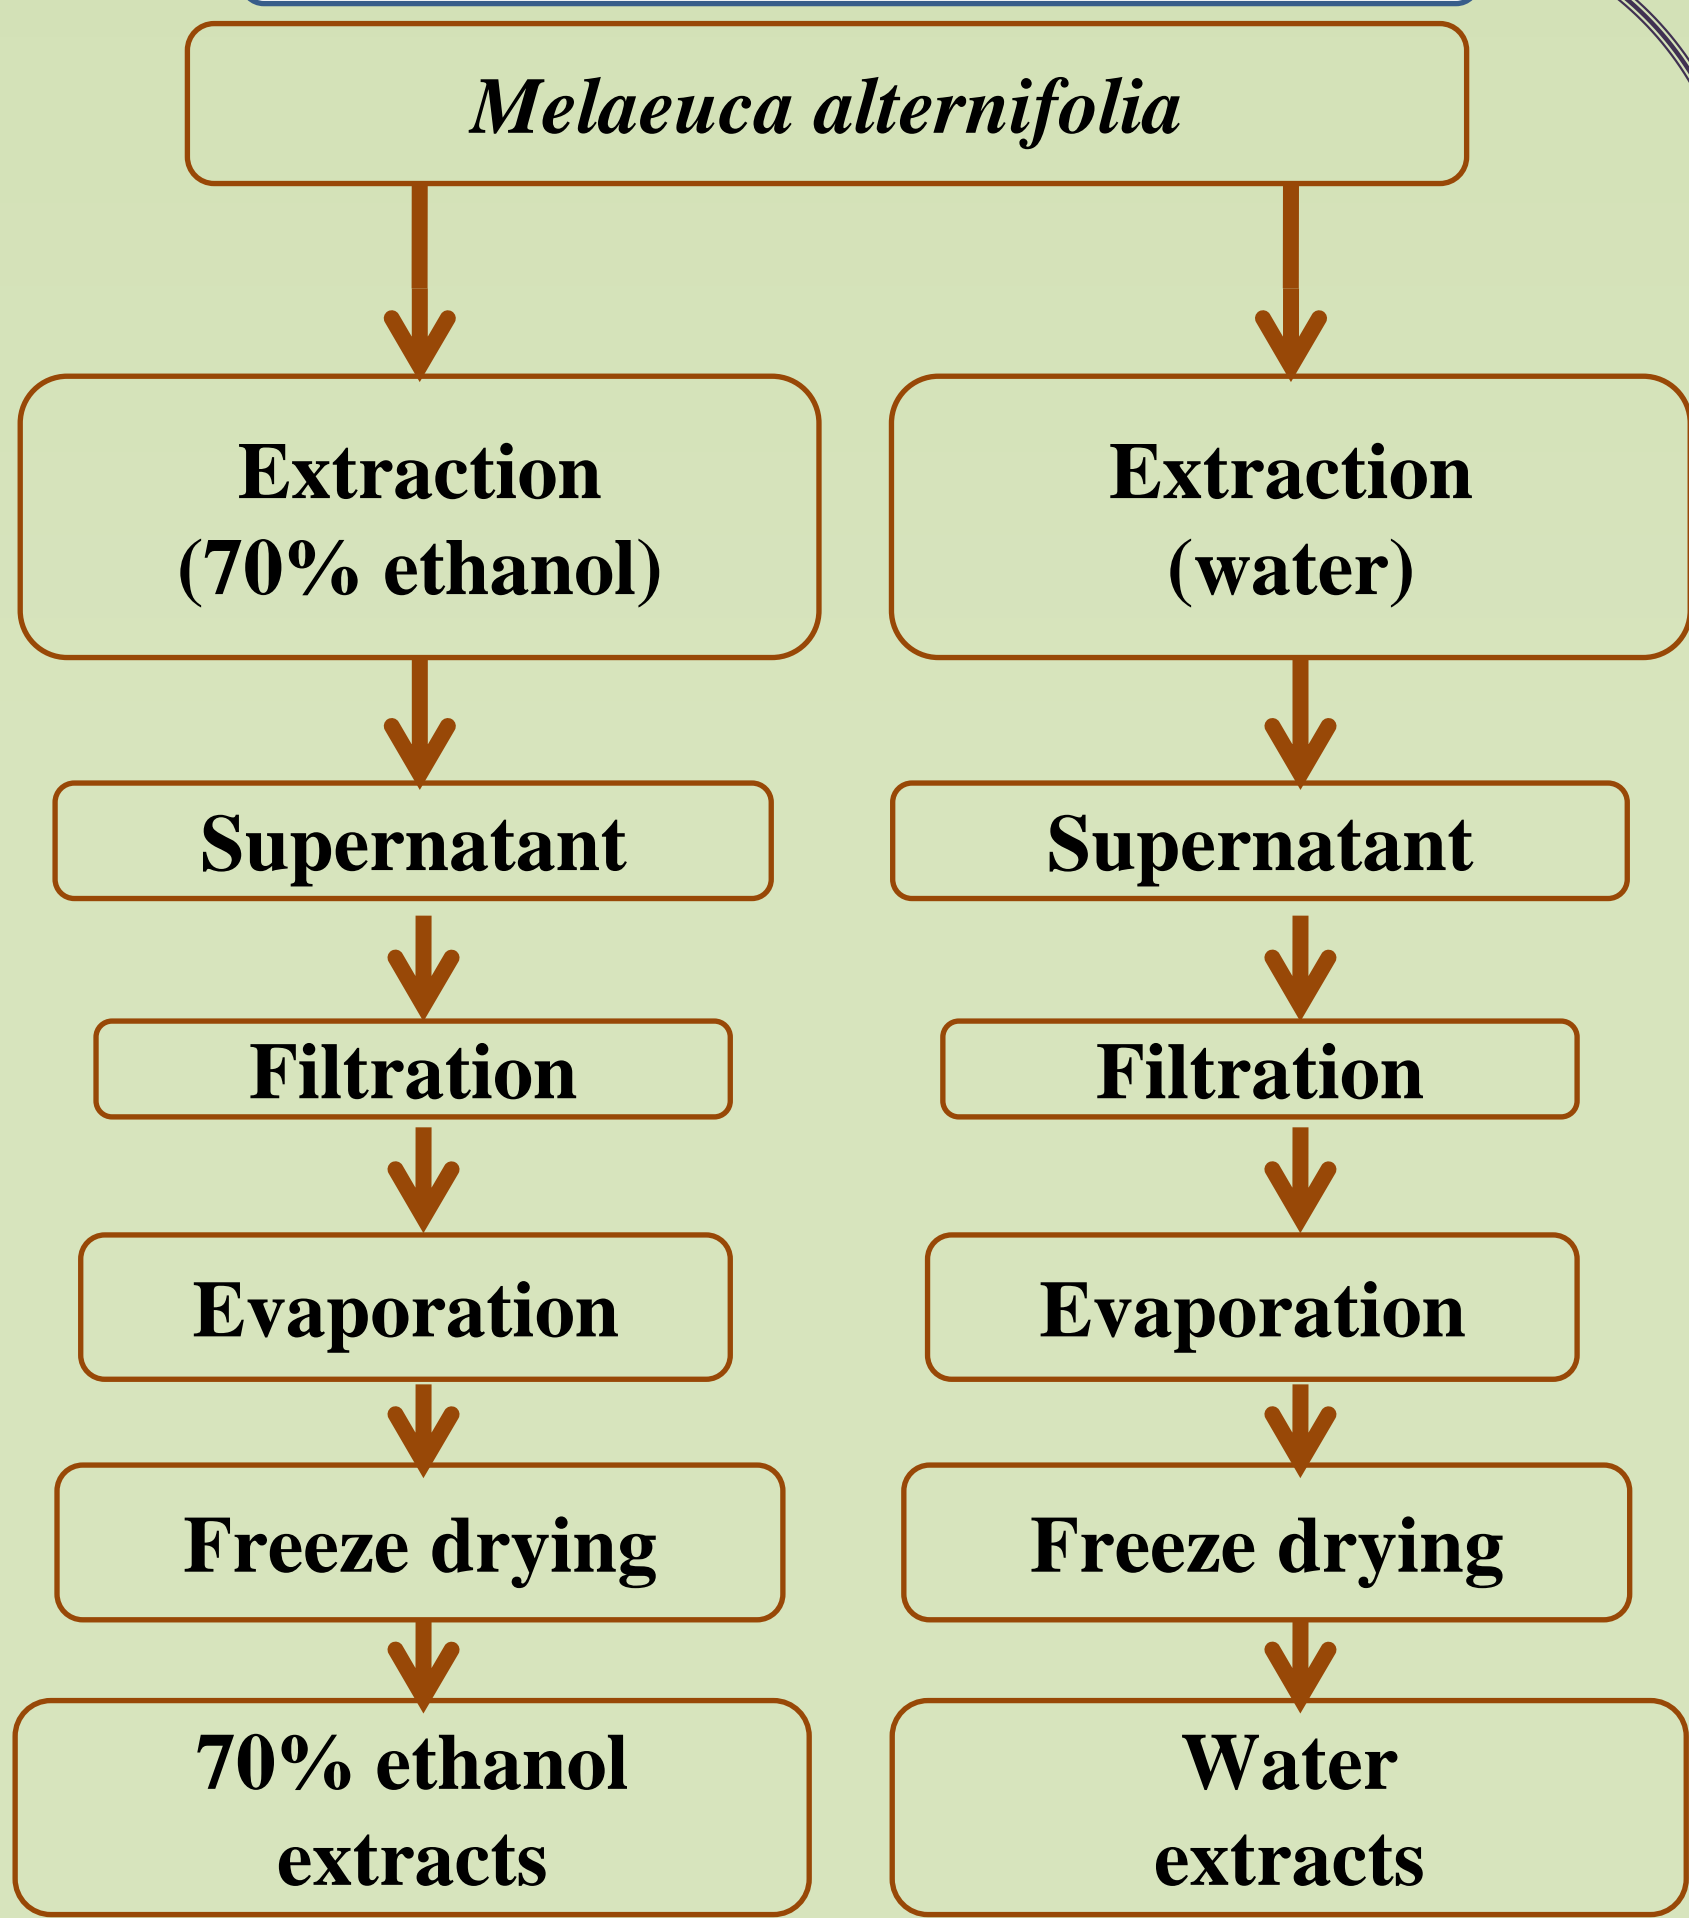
Melaeuca alternifolia

Extraction (70% ethanol)

Supernatant

Filtration

Evaporation

Freeze drying

70% ethanol extracts

Extraction (water)

Supernatant

Filtration

Evaporation

Freeze drying

Water extracts